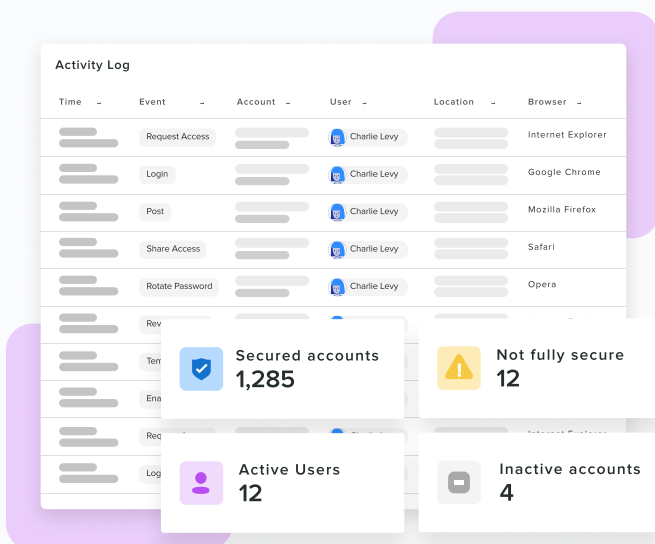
Activity Log

| Time | Event | Account | User | Location | Browser |
|---|---|---|---|---|---|
| | Request Access | | Charlie Levy | | Internet Explorer |
| | Login | | Charlie Levy | | Google Chrome |
| | Post | | Charlie Levy | | Mozilla Firefox |
| | Share Access | | Charlie Levy | | Safari |
| | Rotate Password | | Charlie Levy | | Opera |
| | Rev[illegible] | | | | |
| | Tem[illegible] | | | | |
| | Ena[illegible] | | | | |
| | Requ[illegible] | | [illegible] | | Internet Explorer |
| | Log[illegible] | | | | |

Secured accounts
1,285

Not fully secure
12

Active Users
12

Inactive accounts
4